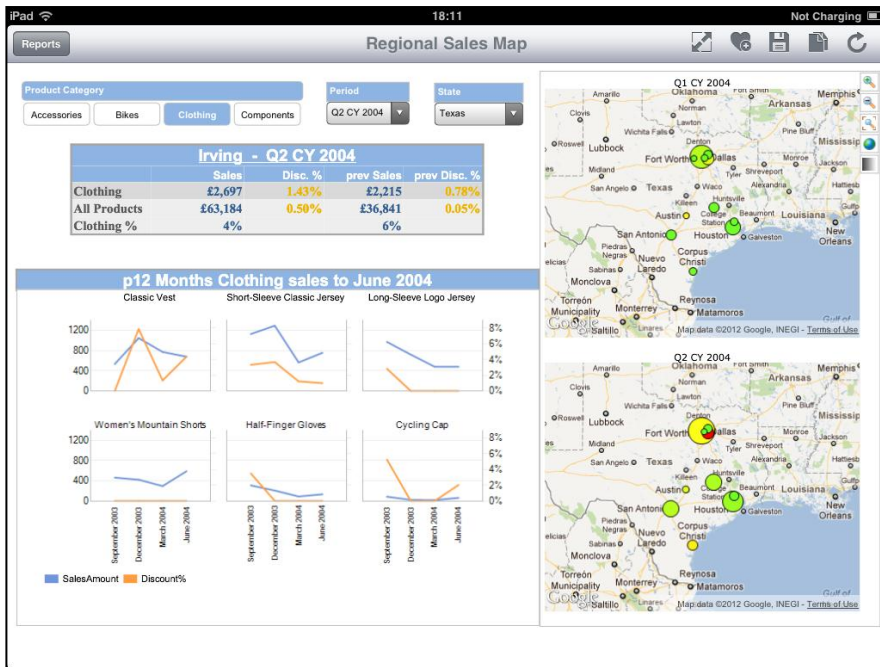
iPad 18:11 Not Charging

Reports

Regional Sales Map

Product Category

Accessories Bikes Clothing Components

Period

Q2 CY 2004

State

Texas

Irving - Q2 CY 2004

| | Sales | Disc. % | prev Sales | prev Disc. % |
|---|---|---|---|---|
| Clothing | £2,697 | 1.43% | £2,215 | 0.78% |
| All Products | £63,184 | 0.50% | £36,841 | 0.05% |
| Clothing % | 4% | | 6% | |

p12 Months Clothing sales to June 2004

Classic Vest

Short-Sleeve Classic Jersey

Long-Sleeve Logo Jersey

1200
800
400
0

8%
6%
4%
2%
0%

Women's Mountain Shorts

Half-Finger Gloves

Cycling Cap

1200
800
400
0

8%
6%
4%
2%
0%

September 2003
December 2003
March 2004
June 2004

September 2003
December 2003
March 2004
June 2004

September 2003
December 2003
March 2004
June 2004

SalesAmount Discount%

Q1 CY 2004

Amarillo Oklahoma Fort Smith Memphis Arkansas Clovis Norman Lawton Little Rock Wichita Falls Pine Bluff Roswell Lubbock Denton Mississippi Fort Worth Dallas Shreveport Monroe Jackson Midland Tyler San Angelo Texas Waco Alexandria Killeen Huntsville Gulfp Austin College Station Beaumont Louisiana San Antonio Houston Galveston New Orleans Piedras Negras Nuevo Laredo Corpus Christi Sabinas Laredo Monclova Torreón Reynosa Municipality Monterrey Matamoros Saltillo Linares Gulf of

Map data ©2012 Google, INEGI - Terms of Use

Q2 CY 2004

Amarillo Oklahoma Fort Smith Memphis Arkansas Clovis Norman Lawton Little Rock Wichita Falls Pine Bluff Roswell Lubbock Denton Mississippi Fort Worth Dallas Shreveport Monroe Jackson Midland Tyler San Angelo Texas Waco Alexandria Killeen Huntsville Austin College Station Beaumont San Antonio Houston Galveston New Orleans Piedras Negras Nuevo Laredo Corpus Christi Sabinas Laredo Monclova Torreón Reynosa Municipality Monterrey Matamoros Saltillo Gulf of

Map data ©2012 Google, INEGI - Terms of Use